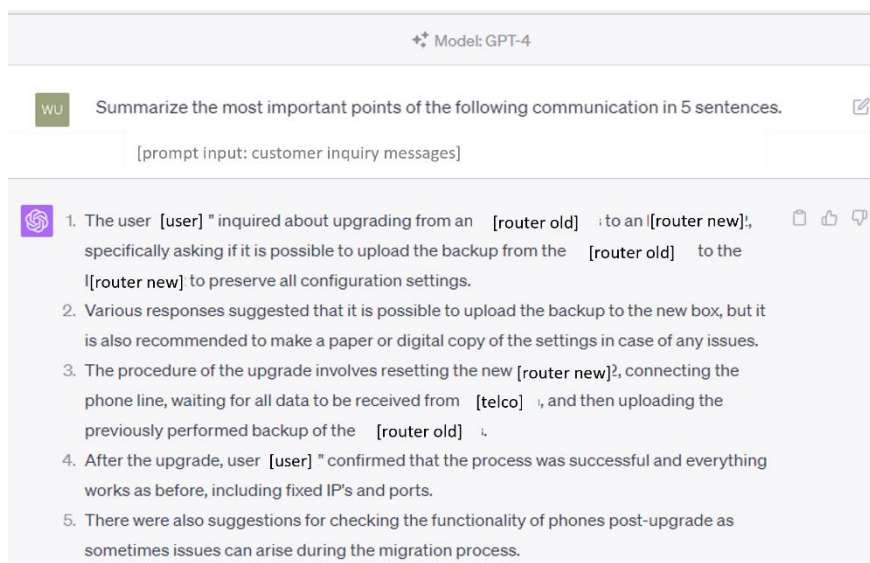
Model: GPT-4

WU

Summarize the most important points of the following communication in 5 sentences.

[prompt input: customer inquiry messages]

1. The user [user] " inquired about upgrading from an [router old] to an [router new], specifically asking if it is possible to upload the backup from the [router old] to the [router new] to preserve all configuration settings.
2. Various responses suggested that it is possible to upload the backup to the new box, but it is also recommended to make a paper or digital copy of the settings in case of any issues.
3. The procedure of the upgrade involves resetting the new [router new], connecting the phone line, waiting for all data to be received from [telco], and then uploading the previously performed backup of the [router old].
4. After the upgrade, user [user] " confirmed that the process was successful and everything works as before, including fixed IP's and ports.
5. There were also suggestions for checking the functionality of phones post-upgrade as sometimes issues can arise during the migration process.